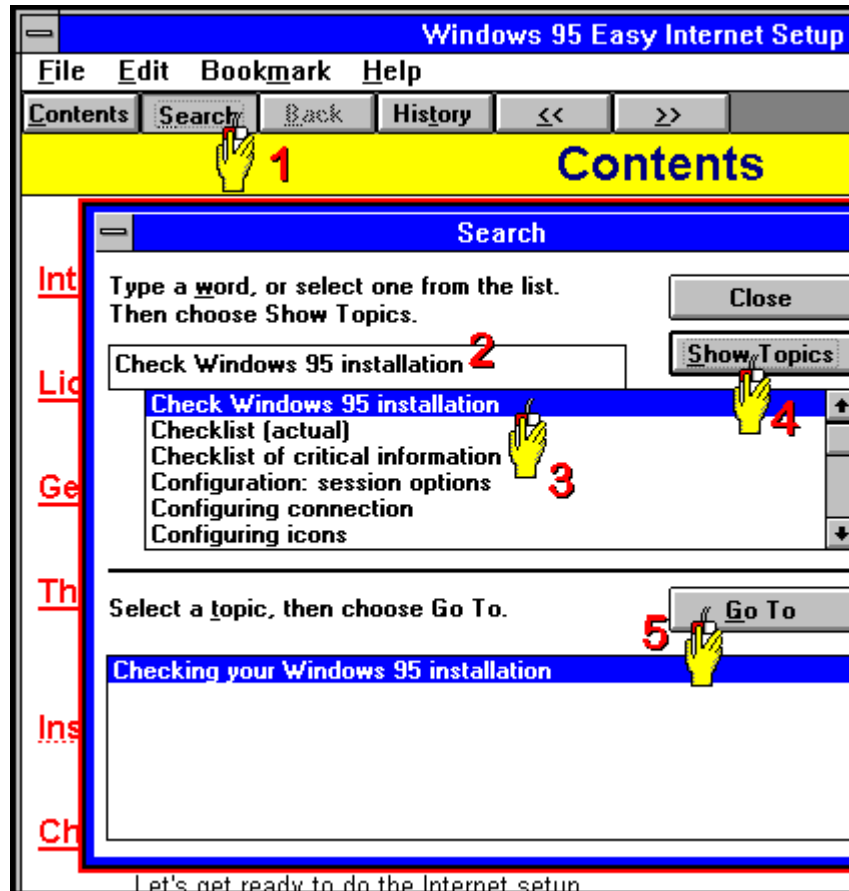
Windows 95 Easy Internet Setup

File Edit Bookmark Help

Contents Search Back History << >>

1

Contents

Search

Type a word, or select one from the list. Then choose Show Topics.

Close

Check Windows 95 installation

2

Show Topics

Check Windows 95 installation
Checklist (actual)
Checklist of critical information
Configuration: session options
Configuring connection
Configuring icons

4

3

Select a topic, then choose Go To.

Go To

5

Checking your Windows 95 installation

Int

Lic

Ge

Th

Ins

Ch

Let's get ready to do the Internet setup